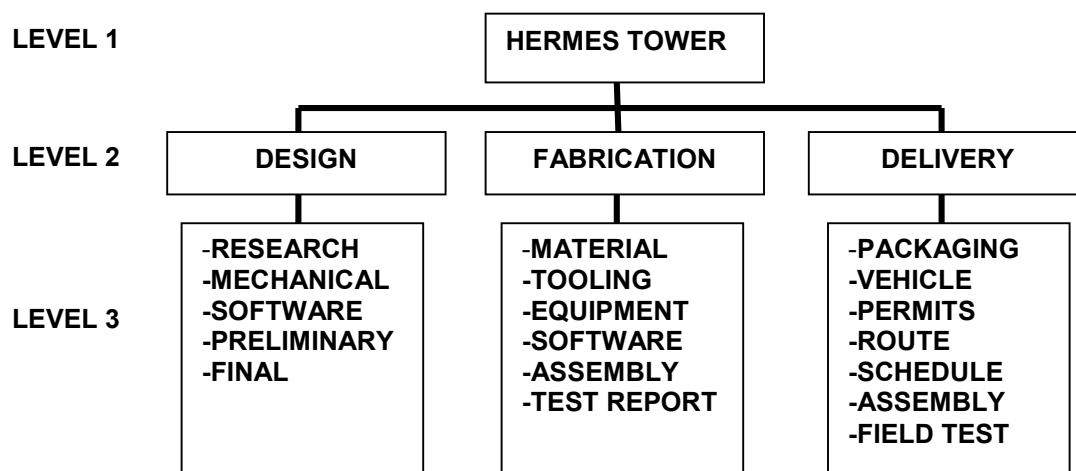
LEVEL 1

HERMES TOWER

LEVEL 2

DESIGN

FABRICATION

DELIVERY

LEVEL 3

-RESEARCH
-MECHANICAL
-SOFTWARE
-PRELIMINARY
-FINAL

-MATERIAL
-TOOLING
-EQUIPMENT
-SOFTWARE
-ASSEMBLY
-TEST REPORT

-PACKAGING
-VEHICLE
-PERMITS
-ROUTE
-SCHEDULE
-ASSEMBLY
-FIELD TEST